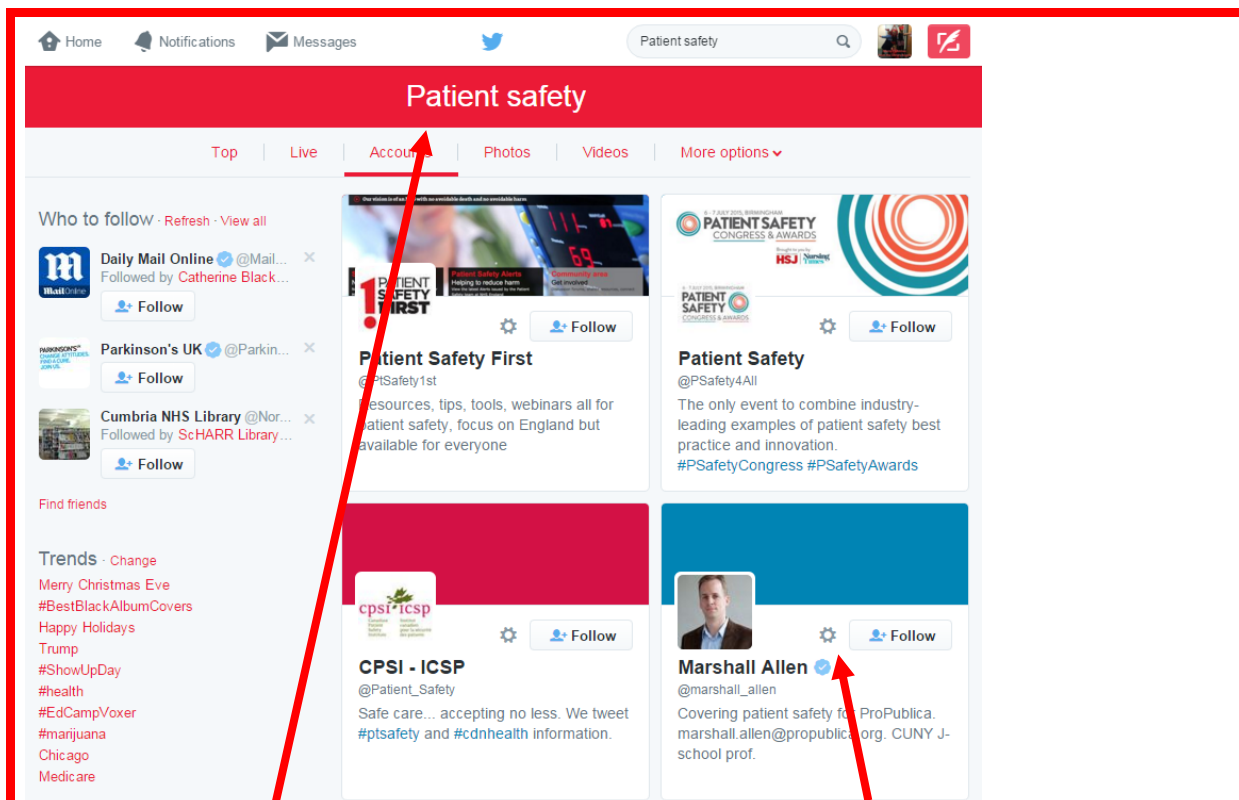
Home Notifications Messages

Patient safety

Patient safety

Top | Live | Accou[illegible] | Photos | Videos | More options

Who to follow · Refresh · View all

Daily Mail Online @Mail...
Followed by Catherine Black...
Follow

Parkinson's UK @Parkin...
Follow

Cumbria NHS Library @Nor...
Followed by ScHARR Library...
Follow

Find friends

Trends · Change
Merry Christmas Eve
#BestBlackAlbumCovers
Happy Holidays
Trump
#ShowUpDay
#health
#EdCampVoxer
#marijuana
Chicago
Medicare

Patient Safety Alerts
Helping to reduce harm
Community area
Get involved
PATIENT SAFETY FIRST

Follow

Patient Safety First
@PtSafety1st
Resources, tips, tools, webinars all for patient safety, focus on England but available for everyone

PATIENT SAFETY CONGRESS & AWARDS
HSJ Nursing Times
PATIENT SAFETY CONGRESS & AWARDS

Follow

Patient Safety
@PSafety4All
The only event to combine industry-leading examples of patient safety best practice and innovation.
#PSafetyCongress #PSafetyAwards

cpsi icsp

Follow

CPSI - ICSP
@Patient_Safety
Safe care... accepting no less. We tweet #ptsafety and #cdnhealth information.

Follow

Marshall Allen
@marshall_allen
Covering patient safety fo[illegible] ProPublica. marshall.allen@propublic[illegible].org. CUNY J-school prof.